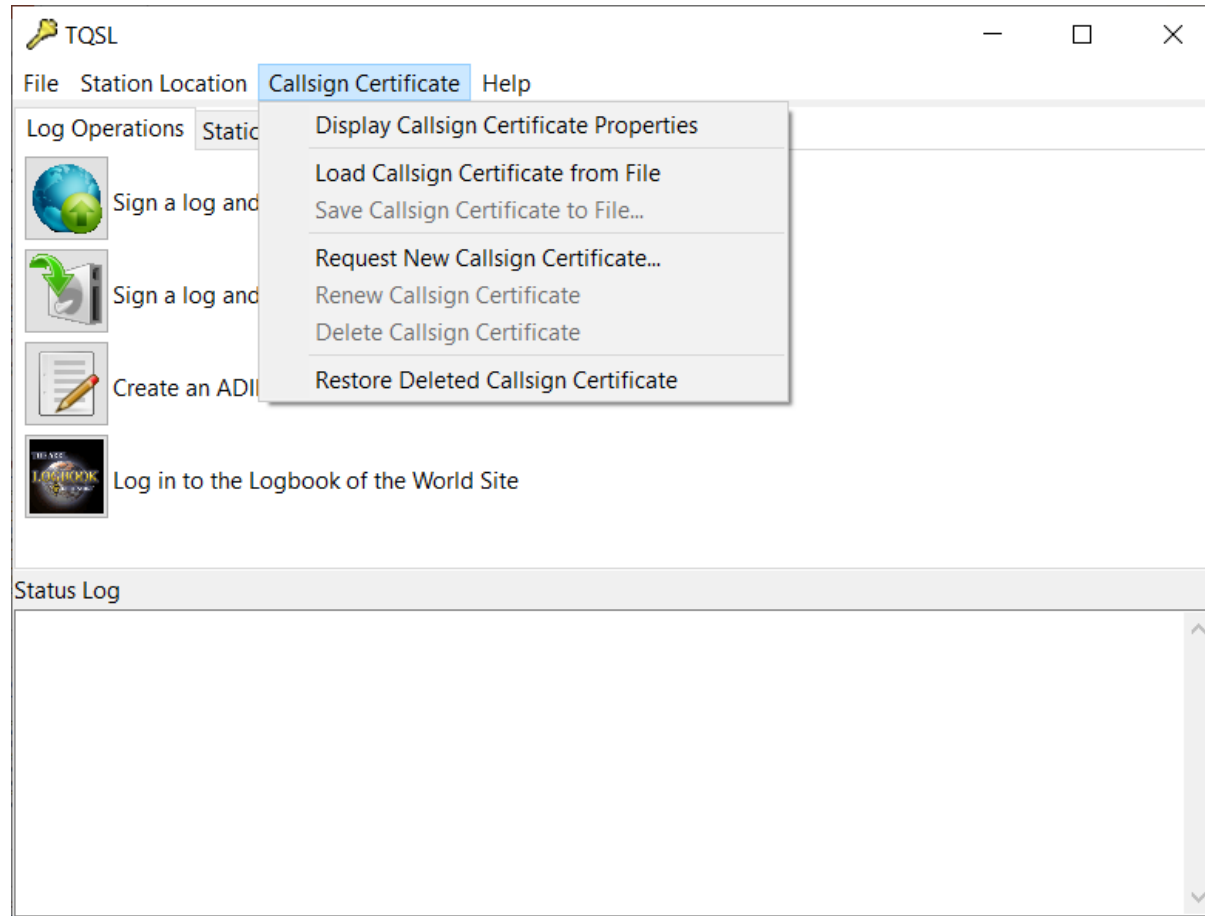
TQSL

File Station Location Callsign Certificate Help

Log Operations Static

Display Callsign Certificate Properties

Load Callsign Certificate from File

Save Callsign Certificate to File...

Request New Callsign Certificate...

Renew Callsign Certificate

Delete Callsign Certificate

Restore Deleted Callsign Certificate

Sign a log and

Sign a log and

Create an ADII

THE ARRL LOGBOOK

Log in to the Logbook of the World Site

Status Log